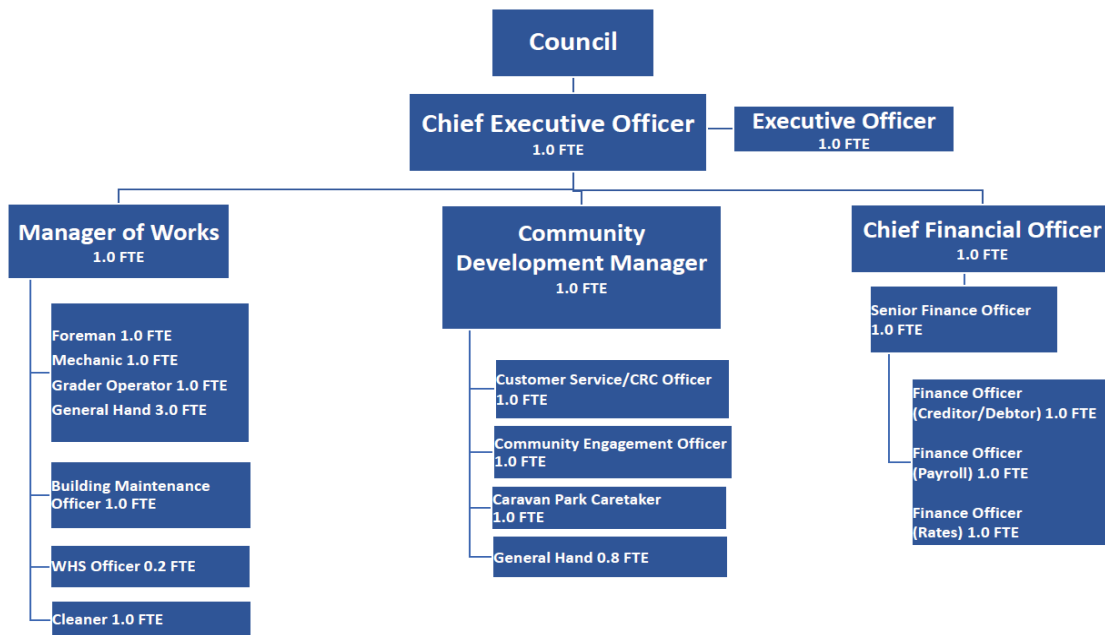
Council

Chief Executive Officer
1.0 FTE

Executive Officer
1.0 FTE

Manager of Works
1.0 FTE

Foreman 1.0 FTE
Mechanic 1.0 FTE
Grader Operator 1.0 FTE
General Hand 3.0 FTE

Building Maintenance Officer 1.0 FTE

WHS Officer 0.2 FTE

Cleaner 1.0 FTE

Community Development Manager
1.0 FTE

Customer Service/CRC Officer 1.0 FTE

Community Engagement Officer 1.0 FTE

Caravan Park Caretaker 1.0 FTE

General Hand 0.8 FTE

Chief Financial Officer
1.0 FTE

Senior Finance Officer 1.0 FTE

Finance Officer (Creditor/Debtor) 1.0 FTE

Finance Officer (Payroll) 1.0 FTE

Finance Officer (Rates) 1.0 FTE